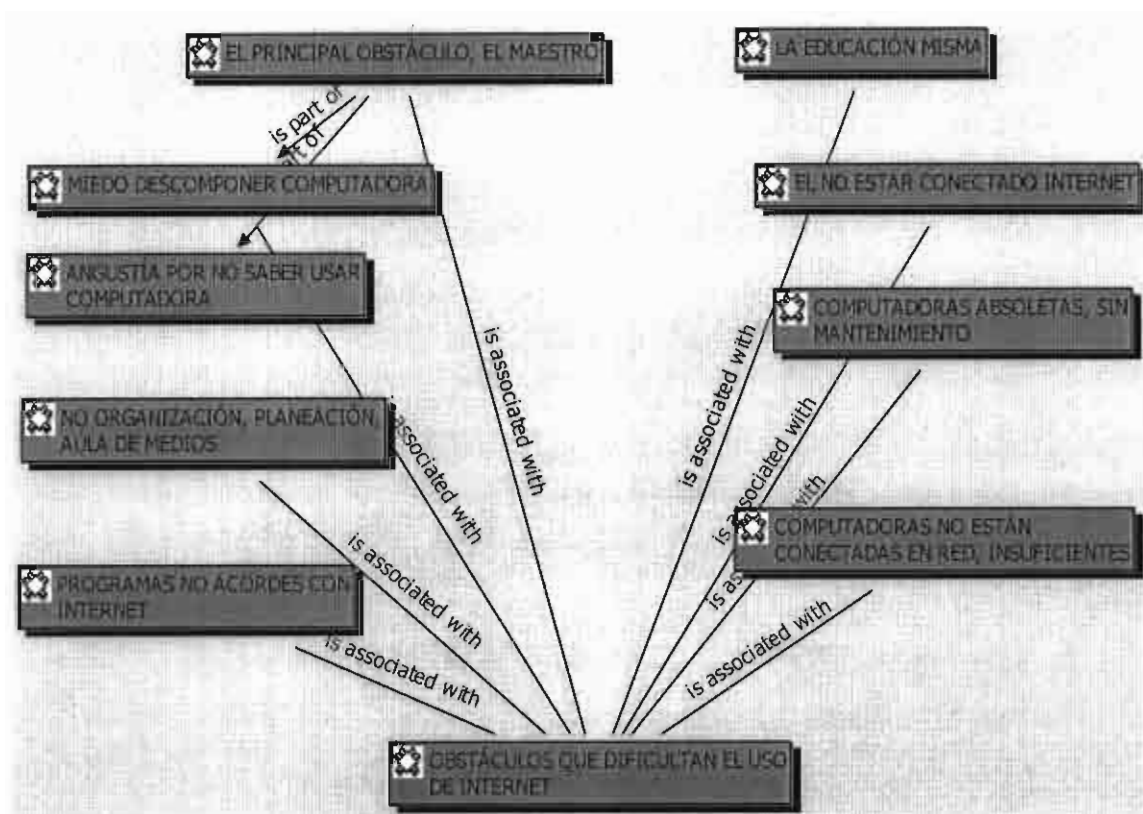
EL PRINCIPAL OBSTÁCULO, EL MAESTRO

LA EDUCACIÓN MISMA

is part of

part of

MIEDO DESCOMPONER COMPUTADORA

EL NO ESTAR CONECTADO INTERNET

ANGUSTIA POR NO SABER USAR COMPUTADORA

COMPUTADORAS ABSOLETAS, SIN MANTENIMIENTO

is associated with

is associated with

NO ORGANIZACIÓN, PLANEACIÓN, AULA DE MEDIOS

is associated with

is associated with

is associated with

COMPUTADORAS NO ESTÁN CONECTADAS EN RED, INSUFICIENTES

is associated with

is associated with

PROGRAMAS NO ACORDES CON INTERNET

is associated with

is associated with

OBSTÁCULOS QUE DIFICULTAN EL USO DE INTERNET